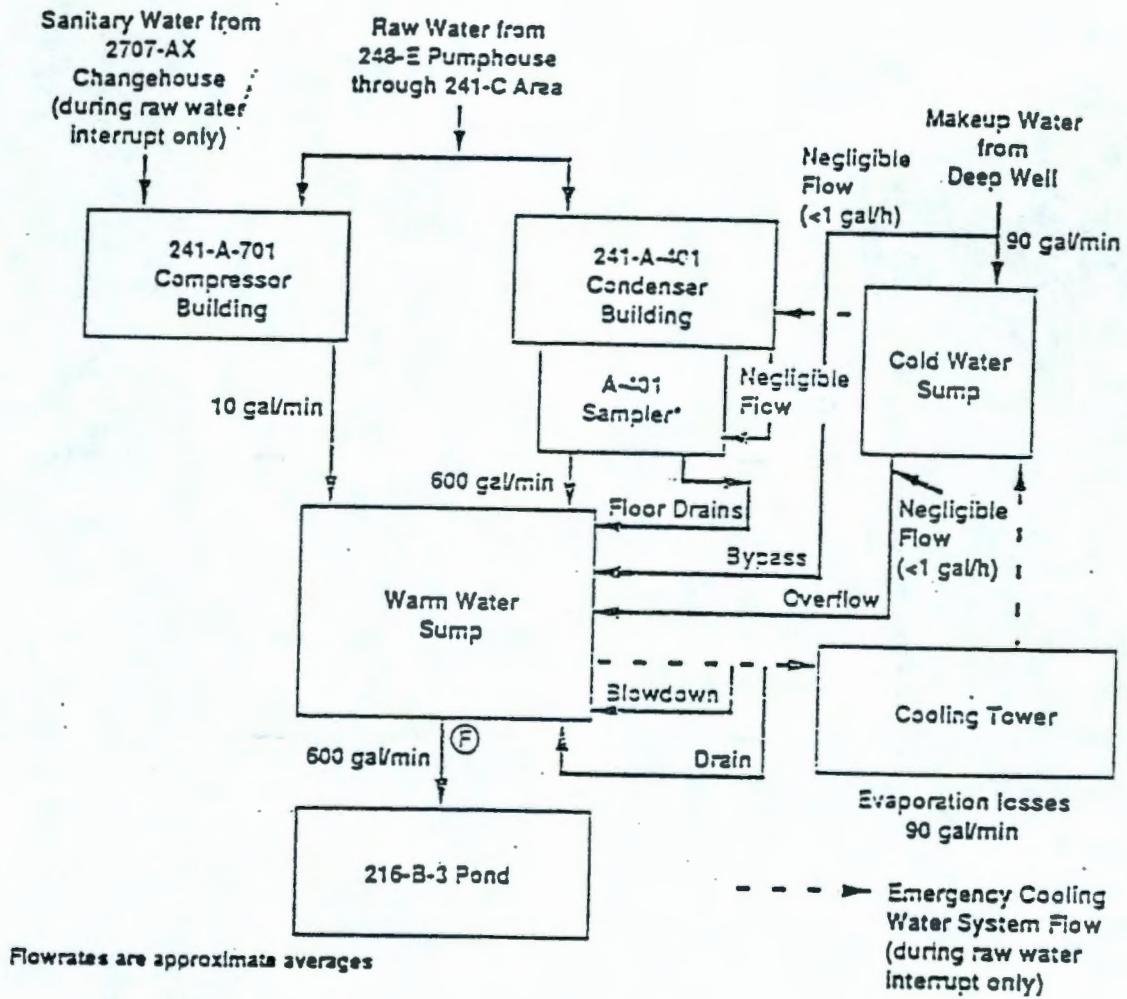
Sanitary Water from 2707-AX Changehouse (during raw water interrupt only)

Raw Water from 248-E Pumphouse through 241-C Area

Makeup Water from Deep Well

Negligible Flow (<1 gal/h)

90 gal/min

241-A-701 Compressor Building

241-A-401 Condenser Building

Cold Water Sump

A-401 Sampler*

Negligible Flow

10 gal/min

600 gal/min

Floor Drains

Negligible Flow (<1 gal/h)

Bypass

Warm Water Sump

Overflow

Blowdown

Cooling Tower

Ⓕ

600 gal/min

Drain

Evaporation losses 90 gal/min

216-B-3 Pond

Emergency Cooling Water System Flow (during raw water interrupt only)

Flowrates are approximate averages